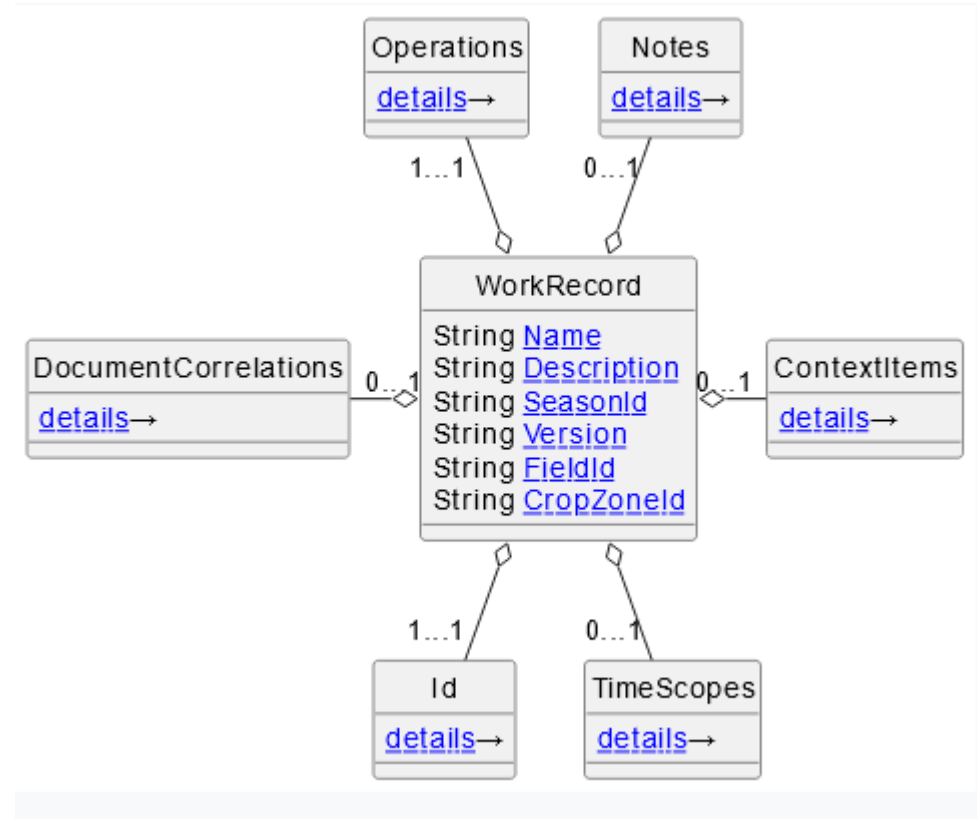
Operations
details→

Notes
details→

1...1

0...1

WorkRecord
String Name
String Description
String SeasonId
String Version
String FieldId
String CropZoneId

DocumentCorrelations
details→

0...1

0...1

ContextItems
details→

1...1

0...1

Id
details→

TimeScopes
details→